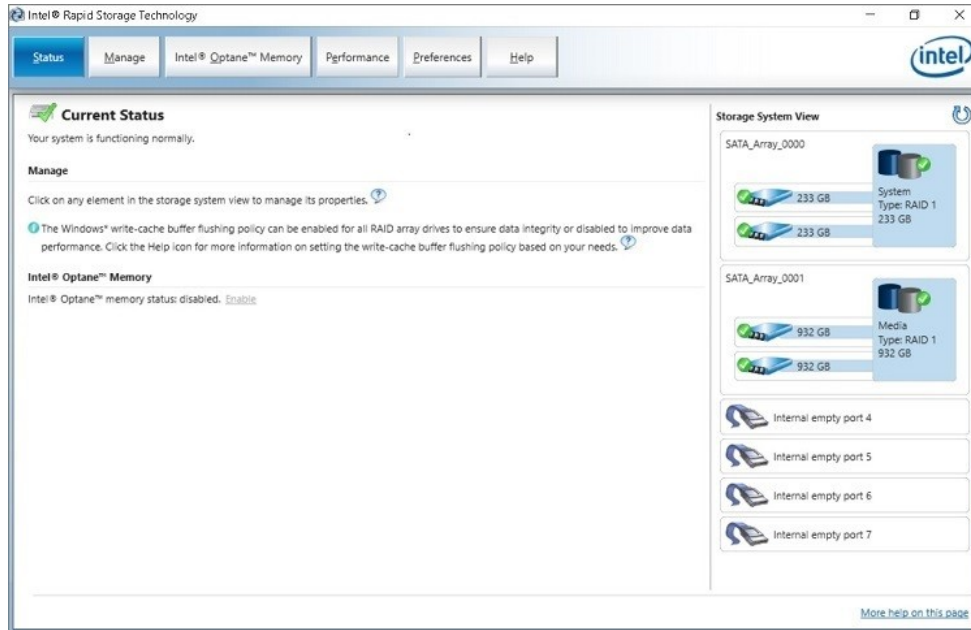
Intel® Rapid Storage Technology

Status | Manage | Intel® Optane™ Memory | Performance | Preferences | Help

intel

Current Status

Your system is functioning normally.

Manage

Click on any element in the storage system view to manage its properties.

The Windows* write-cache buffer flushing policy can be enabled for all RAID array drives to ensure data integrity or disabled to improve data performance. Click the Help icon for more information on setting the write-cache buffer flushing policy based on your needs.

Intel® Optane™ Memory

Intel® Optane™ memory status: disabled. Enable

Storage System View

SATA_Array_0000

233 GB

233 GB

System
Type: RAID 1
233 GB

SATA_Array_0001

932 GB

932 GB

Media
Type: RAID 1
932 GB

Internal empty port 4

Internal empty port 5

Internal empty port 6

Internal empty port 7

More help on this page